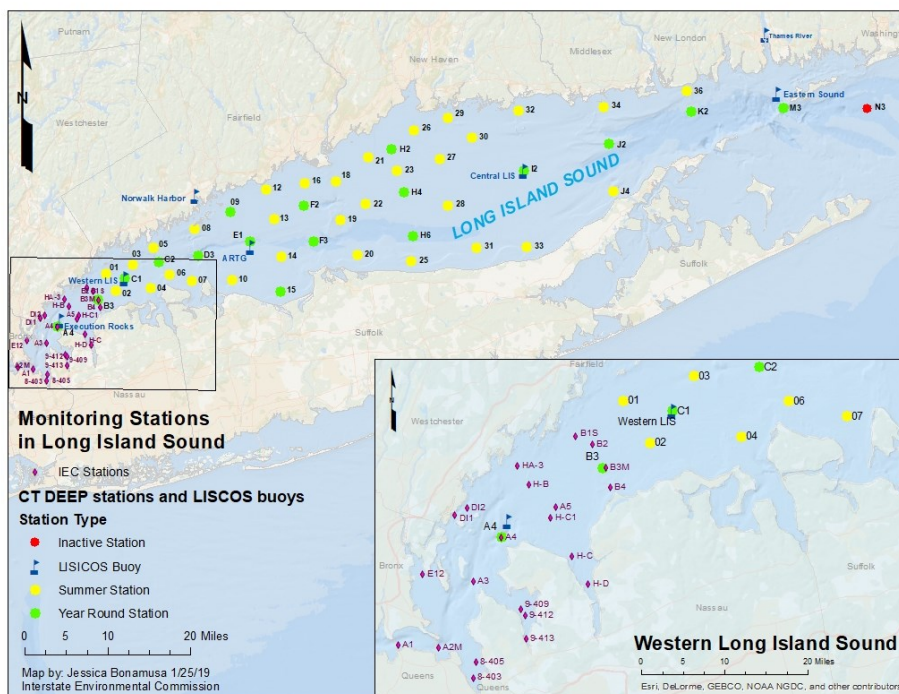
Putnam
Hartford
Middlesex
New London
Thames River
Washington
New Haven
N
Westchester
Fairfield
Eastern Sound
36
34
32
K2
M3
N3
29
26
30
J2
H2
21
27
Central LIS
I2
18
23
16
LONG ISLAND SOUND
12
H4
J4
Norwalk Harbor
09
F2
22
28
13
19
08
E1
F3
H6
31
33
03
05
ARTG
14
20
25
01
D3
Western LIS
C1
C2
06
07
02
04
10
15
Suffolk
B1S
HA-3
B3M
H-B
B3
DI2
B4
DI1
A5
Execution Rocks
A4
H-C1
E12
A3
H-C
H-D
A2M
9-412
9-409
A1
9-413
8-403
8-405
Suffolk
Nassau

Monitoring Stations in Long Island Sound

IEC Stations

CT DEEP stations and LISCOS buoys

Station Type

Inactive Station

LISICOS Buoy

Summer Station

Year Round Station

0 5 10 20 Miles

Map by: Jessica Bonamusa 1/25/19
Interstate Environmental Commission

N
Westchester
Fairfield
03
C2
01
06
07
C1
Western LIS
02
04
B1S
B2
HA-3
B3
B3M
H-B
B4
DI2
DI1
A5
A4
A4
H-C1
Bronx
H-C
E12
H-D
A3
Suffolk
9-409
9-412
Nassau
9-413
A1
A2M
8-405
Queens
8-403
Queens

Western Long Island Sound

0 5 10 20 Miles

Esri, DeLorme, GEBCO, NOAA NGDC, and other contributors